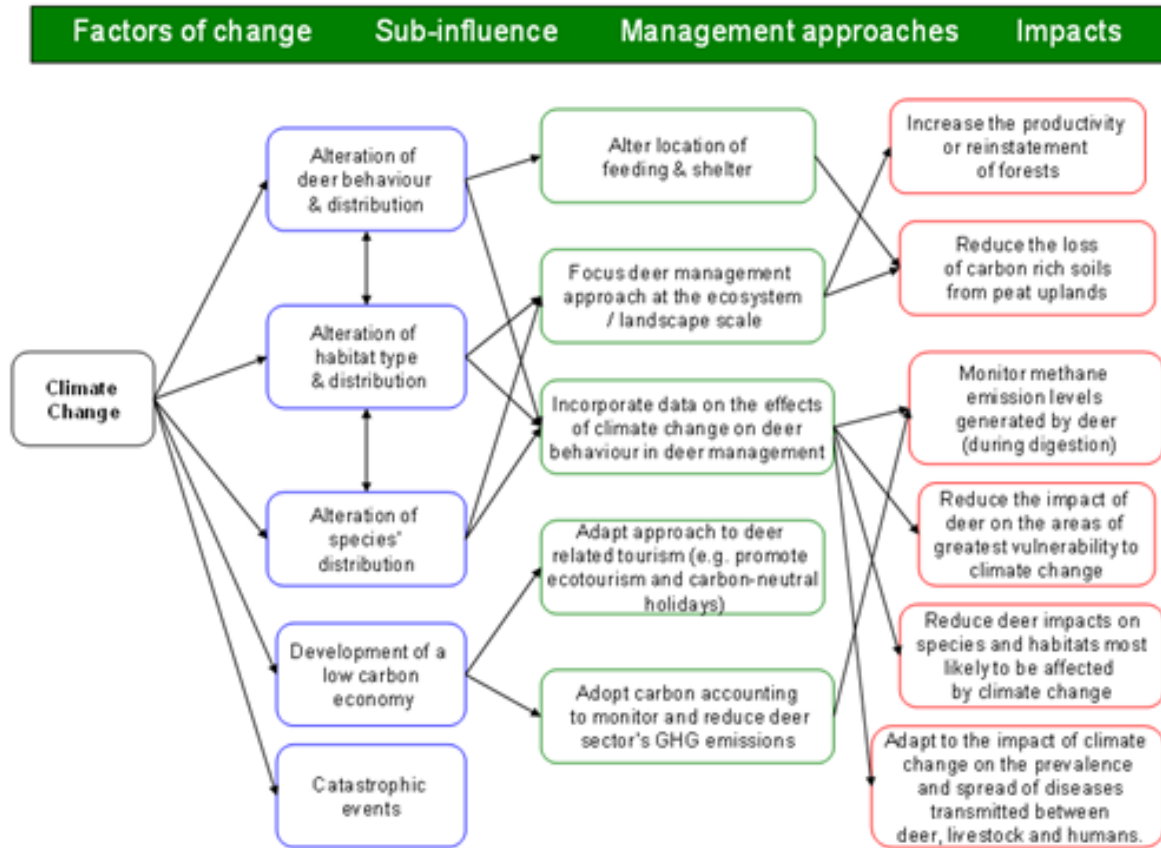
Factors of change Sub-influence Management approaches Impacts

Climate Change

Alteration of deer behaviour & distribution

Alteration of habitat type & distribution

Alteration of species' distribution

Development of a low carbon economy

Catastrophic events

Alter location of feeding & shelter

Focus deer management approach at the ecosystem / landscape scale

Incorporate data on the effects of climate change on deer behaviour in deer management

Adapt approach to deer related tourism (e.g. promote ecotourism and carbon-neutral holidays)

Adopt carbon accounting to monitor and reduce deer sector's GHG emissions

Increase the productivity or reinstatement of forests

Reduce the loss of carbon rich soils from peat uplands

Monitor methane emission levels generated by deer (during digestion)

Reduce the impact of deer on the areas of greatest vulnerability to climate change

Reduce deer impacts on species and habitats most likely to be affected by climate change

Adapt to the impact of climate change on the prevalence and spread of diseases transmitted between deer, livestock and humans.